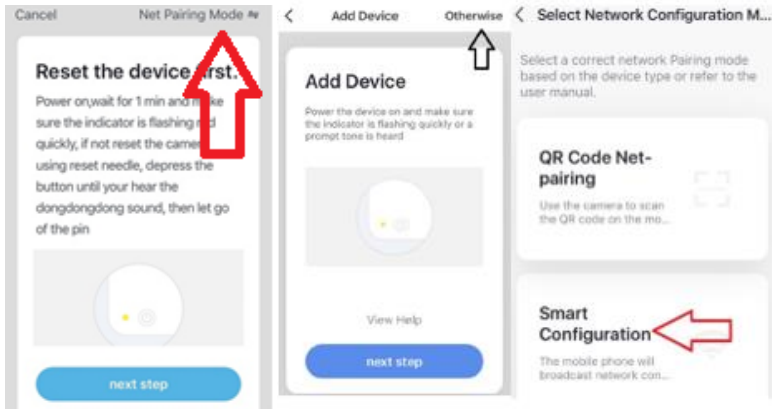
Cancel Net Pairing Mode

Reset the device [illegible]rst.

Power on,wait for 1 min and m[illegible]ke sure the indicator is flashing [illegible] quickly, if not reset the came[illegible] using reset needle, depress the button until your hear the dongdongdong sound, then let go of the pin

next step

< Add Device Otherwise

Add Device

Power the device on and make sure the indicator is flashing quickly or a prompt tone is heard

View Help

next step

< Select Network Configuration M...

Select a correct network Pairing mode based on the device type or refer to the user manual.

QR Code Net-pairing

Use the camera to scan the QR code on the mo...

Smart Configuration

The mobile phone will broadcast network con...